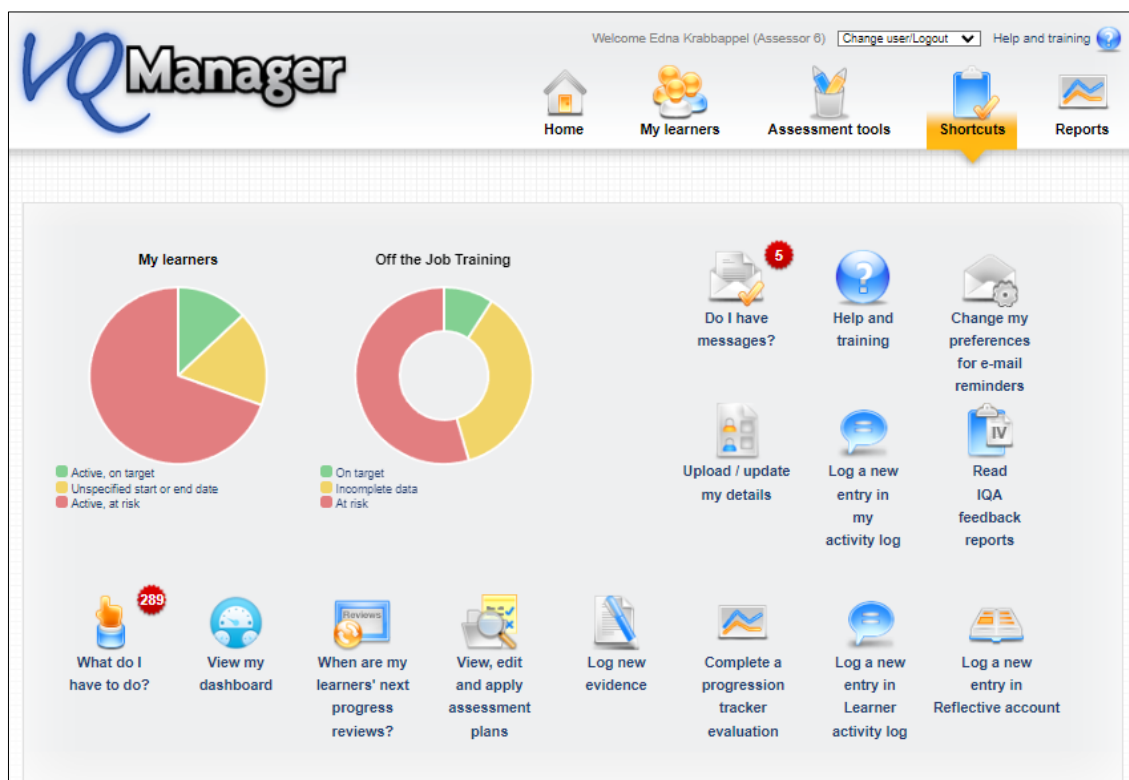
VQManager

Welcome Edna Krabbappel (Assessor 6) Change user/Logout Help and training

Home My learners Assessment tools Shortcuts Reports

My learners

Active, on target
Unspecified start or end date
Active, at risk

Off the Job Training

On target
Incomplete data
At risk

5
Do I have messages?

Help and training

Change my preferences for e-mail reminders

Upload / update my details

Log a new entry in my activity log

IV
Read IQA feedback reports

289
What do I have to do?

View my dashboard

Reviews
When are my learners' next progress reviews?

View, edit and apply assessment plans

Log new evidence

Complete a progression tracker evaluation

Log a new entry in Learner activity log

Log a new entry in Reflective account